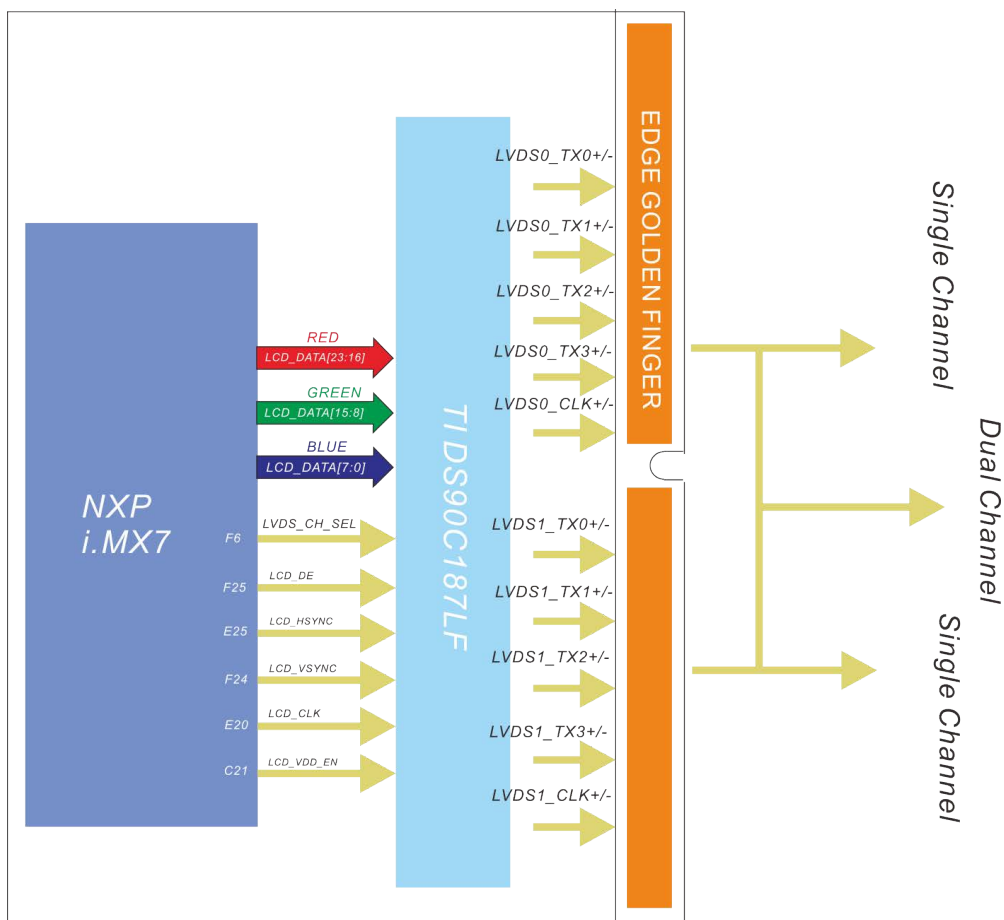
NXP
i.MX7

RED
LCD_DATA[23:16]
GREEN
LCD_DATA[15:8]
BLUE
LCD_DATA[7:0]

F6 LVDS_CH_SEL
F25 LCD_DE
E25 LCD_HSYNC
F24 LCD_VSYNC
E20 LCD_CLK
C21 LCD_VDD_EN

TI DS90C187LF

LVDS0_TX0+/-
LVDS0_TX1+/-
LVDS0_TX2+/-
LVDS0_TX3+/-
LVDS0_CLK+/-
LVDS1_TX0+/-
LVDS1_TX1+/-
LVDS1_TX2+/-
LVDS1_TX3+/-
LVDS1_CLK+/-

EDGE GOLDEN FINGER

Single Channel
Dual Channel
Single Channel